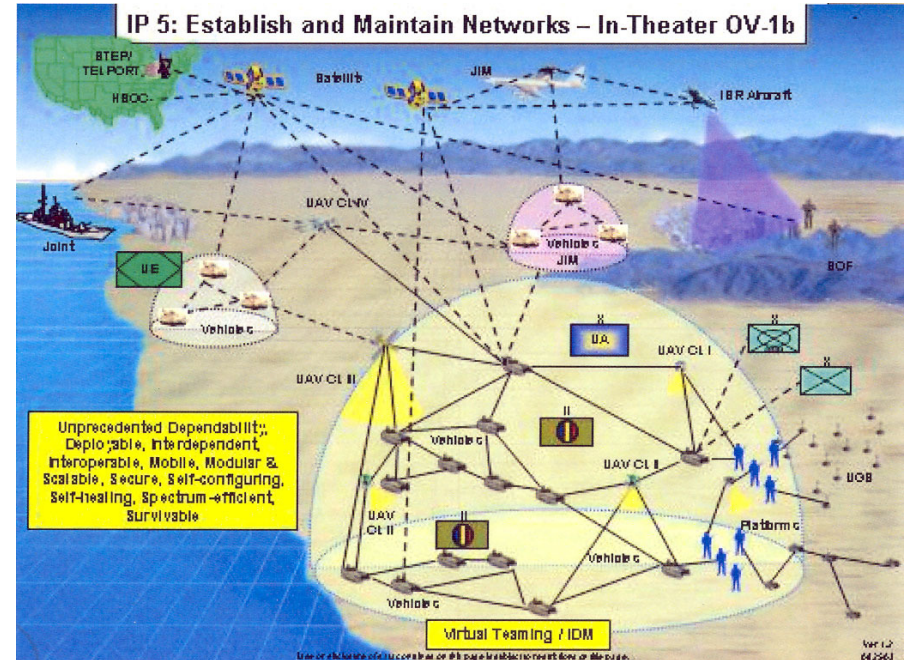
IP 5: Establish and Maintain Networks – In-Theater OV-1b

STEP/ TELPORT

HBOC

Satellite

JIM

ISR Aircraft

Joint

UAV CL IV

UE

Vehicle c

Vehicle c

JIM

SOF

X

UA

UAV CL I

X

X

UAV CL III

Unprecedented Dependability, Deployable, Interdependent, Interoperable, Mobile, Modular & Scalable, Secure, Self-configuring, Self-healing, Spectrum-efficient, Survivable

II

Vehicle c

UAV CL II

UGS

UAV CL II

II

Platform c

Vehicle c

Vehicle c

Virtual Teaming / IDM

Ver 1.2

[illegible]